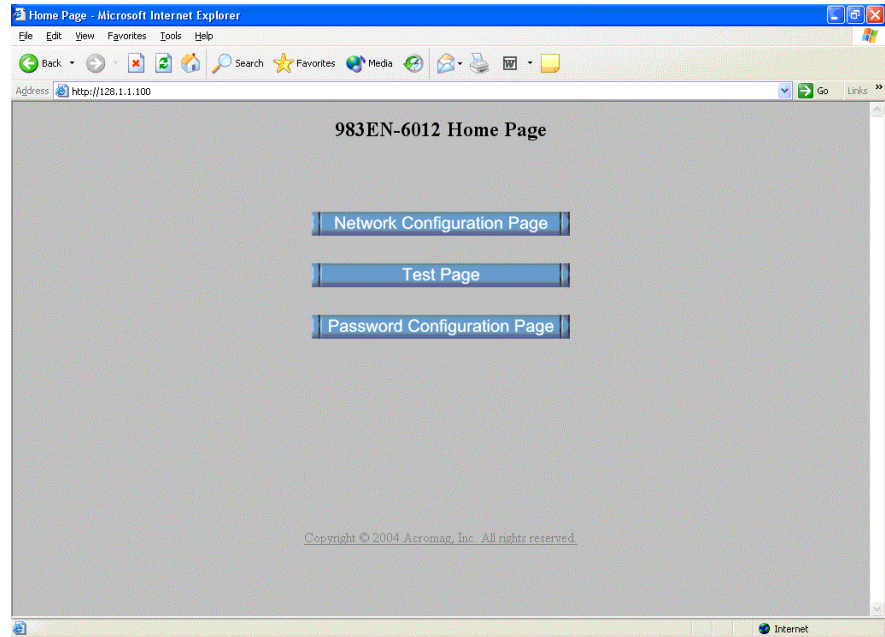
Home Page - Microsoft Internet Explorer

File Edit View Favorites Tools Help

Back Search Favorites Media

Address http://128.1.1.100 Go Links

983EN-6012 Home Page

Network Configuration Page

Test Page

Password Configuration Page

Copyright © 2004 Acromag, Inc. All rights reserved.

Internet